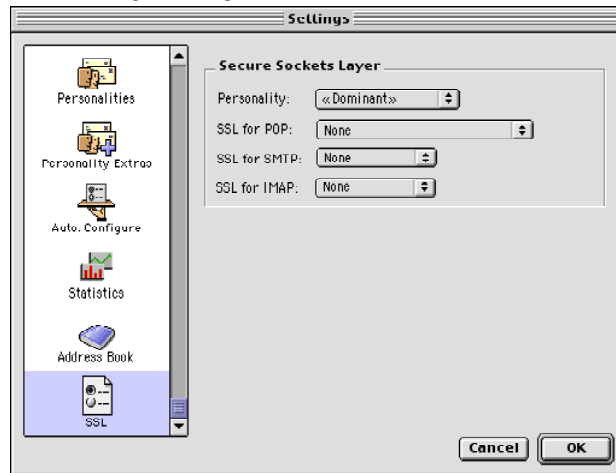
Settings

Personalities

Personality Extras

Auto. Configure

Statistics

Address Book

SSL

Secure Sockets Layer

Personality: «Dominant»

SSL for POP: None

SSL for SMTP: None

SSL for IMAP: None

Cancel

OK